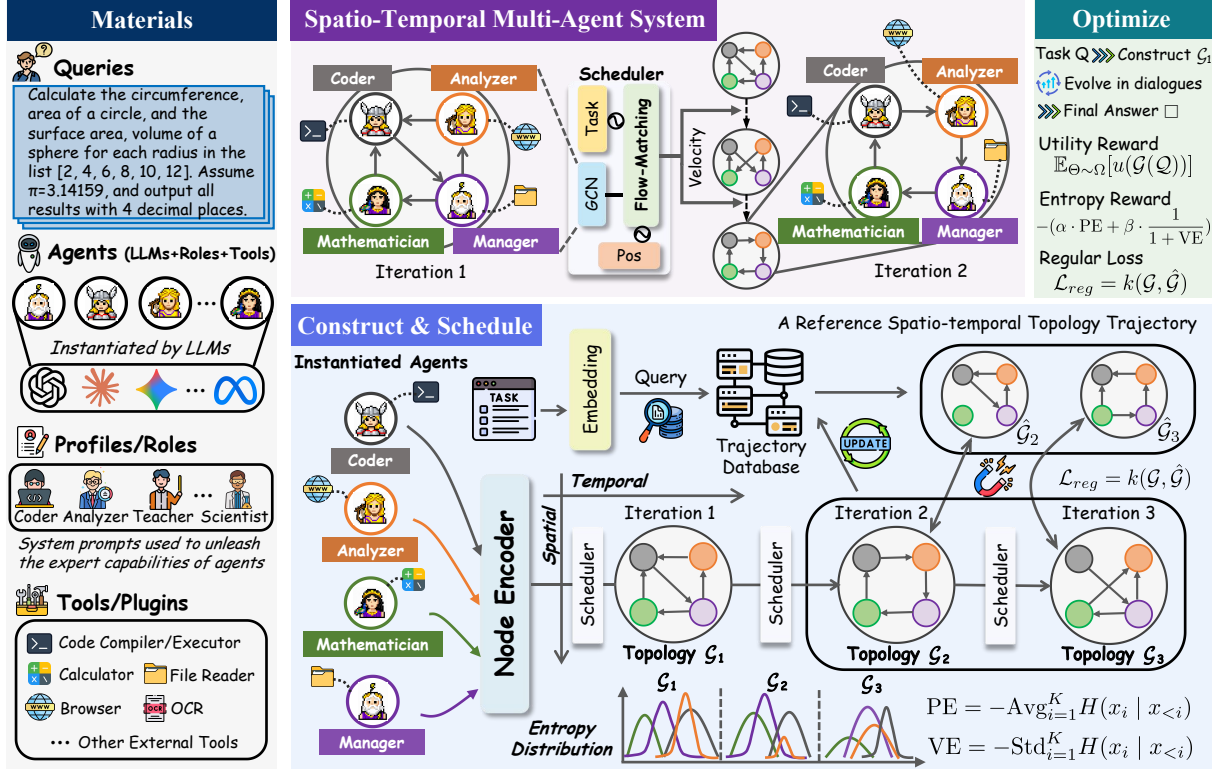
Materials

Queries

Calculate the circumference, area of a circle, and the surface area, volume of a sphere for each radius in the list [2, 4, 6, 8, 10, 12]. Assume π=3.14159, and output all results with 4 decimal places.

Agents (LLMs+Roles+Tools)

...

Instantiated by LLMs

...

Profiles/Roles

Coder Analyzer Teacher ... Scientist

System prompts used to unleash the expert capabilities of agents

Tools/Plugins

Code Compiler/Executor

Calculator File Reader

Browser OCR

··· Other External Tools

Spatio-Temporal Multi-Agent System

Coder

Analyzer

Mathematician

Manager

Iteration 1

Scheduler

Task

GCN

Flow-Matching

Pos

Velocity

Coder

Analyzer

Mathematician

Manager

Iteration 2

Optimize

Task Q Construct $\mathcal{G}_1$

Evolve in dialogues

Final Answer

Utility Reward

$\mathbb{E}_{\Theta\sim\Omega}[u(\mathcal{G}(\mathcal{Q}))]$

Entropy Reward

$-(\alpha \cdot \mathrm{PE} + \beta \cdot \frac{1}{1+\mathrm{VE}})$

Regular Loss

$\mathcal{L}_{reg} = k(\mathcal{G}, \hat{\mathcal{G}})$

Construct & Schedule

A Reference Spatio-temporal Topology Trajectory

Instantiated Agents

TASK

Embedding

Query

Trajectory Database

UPDATE

$\hat{\mathcal{G}}_2$

$\hat{\mathcal{G}}_3$

$\mathcal{L}_{reg} = k(\mathcal{G}, \hat{\mathcal{G}})$

Coder

Analyzer

Mathematician

Manager

Node Encoder

Temporal

Spatial

Scheduler

Iteration 1

Topology $\mathcal{G}_1$

Scheduler

Iteration 2

Topology $\mathcal{G}_2$

Scheduler

Iteration 3

Topology $\mathcal{G}_3$

Entropy Distribution

$\mathcal{G}_1$

$\mathcal{G}_2$

$\mathcal{G}_3$

$\mathrm{PE} = -\mathrm{Avg}_{i=1}^{K} H(x_i \mid x_{<i})$

$\mathrm{VE} = -\mathrm{Std}_{i=1}^{K} H(x_i \mid x_{<i})$